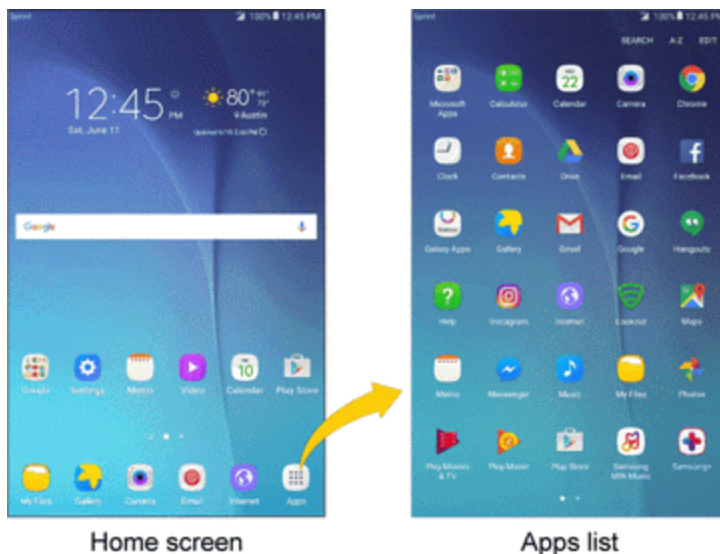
Sprint 100% 12:45 PM

12:45 PM

Sat, June 11

80° 91° 79°

Austin

Updated 6/11 12:45 PM

Google

Google Settings Memo Video Calendar Play Store

My Files Gallery Camera Email Internet Apps

Home screen

Sprint 100% 12:45 PM

SEARCH A-Z EDIT

Microsoft Apps Calculator Calendar Camera Chrome

Clock Contacts Drive Email Facebook

Galaxy Apps Gallery Gmail Google Hangouts

Help Instagram Internet Lookout Maps

Memo Messenger Music My Files Photos

Play Movies & TV Play Music Play Store Samsung Milk Music Samsung+

Apps list